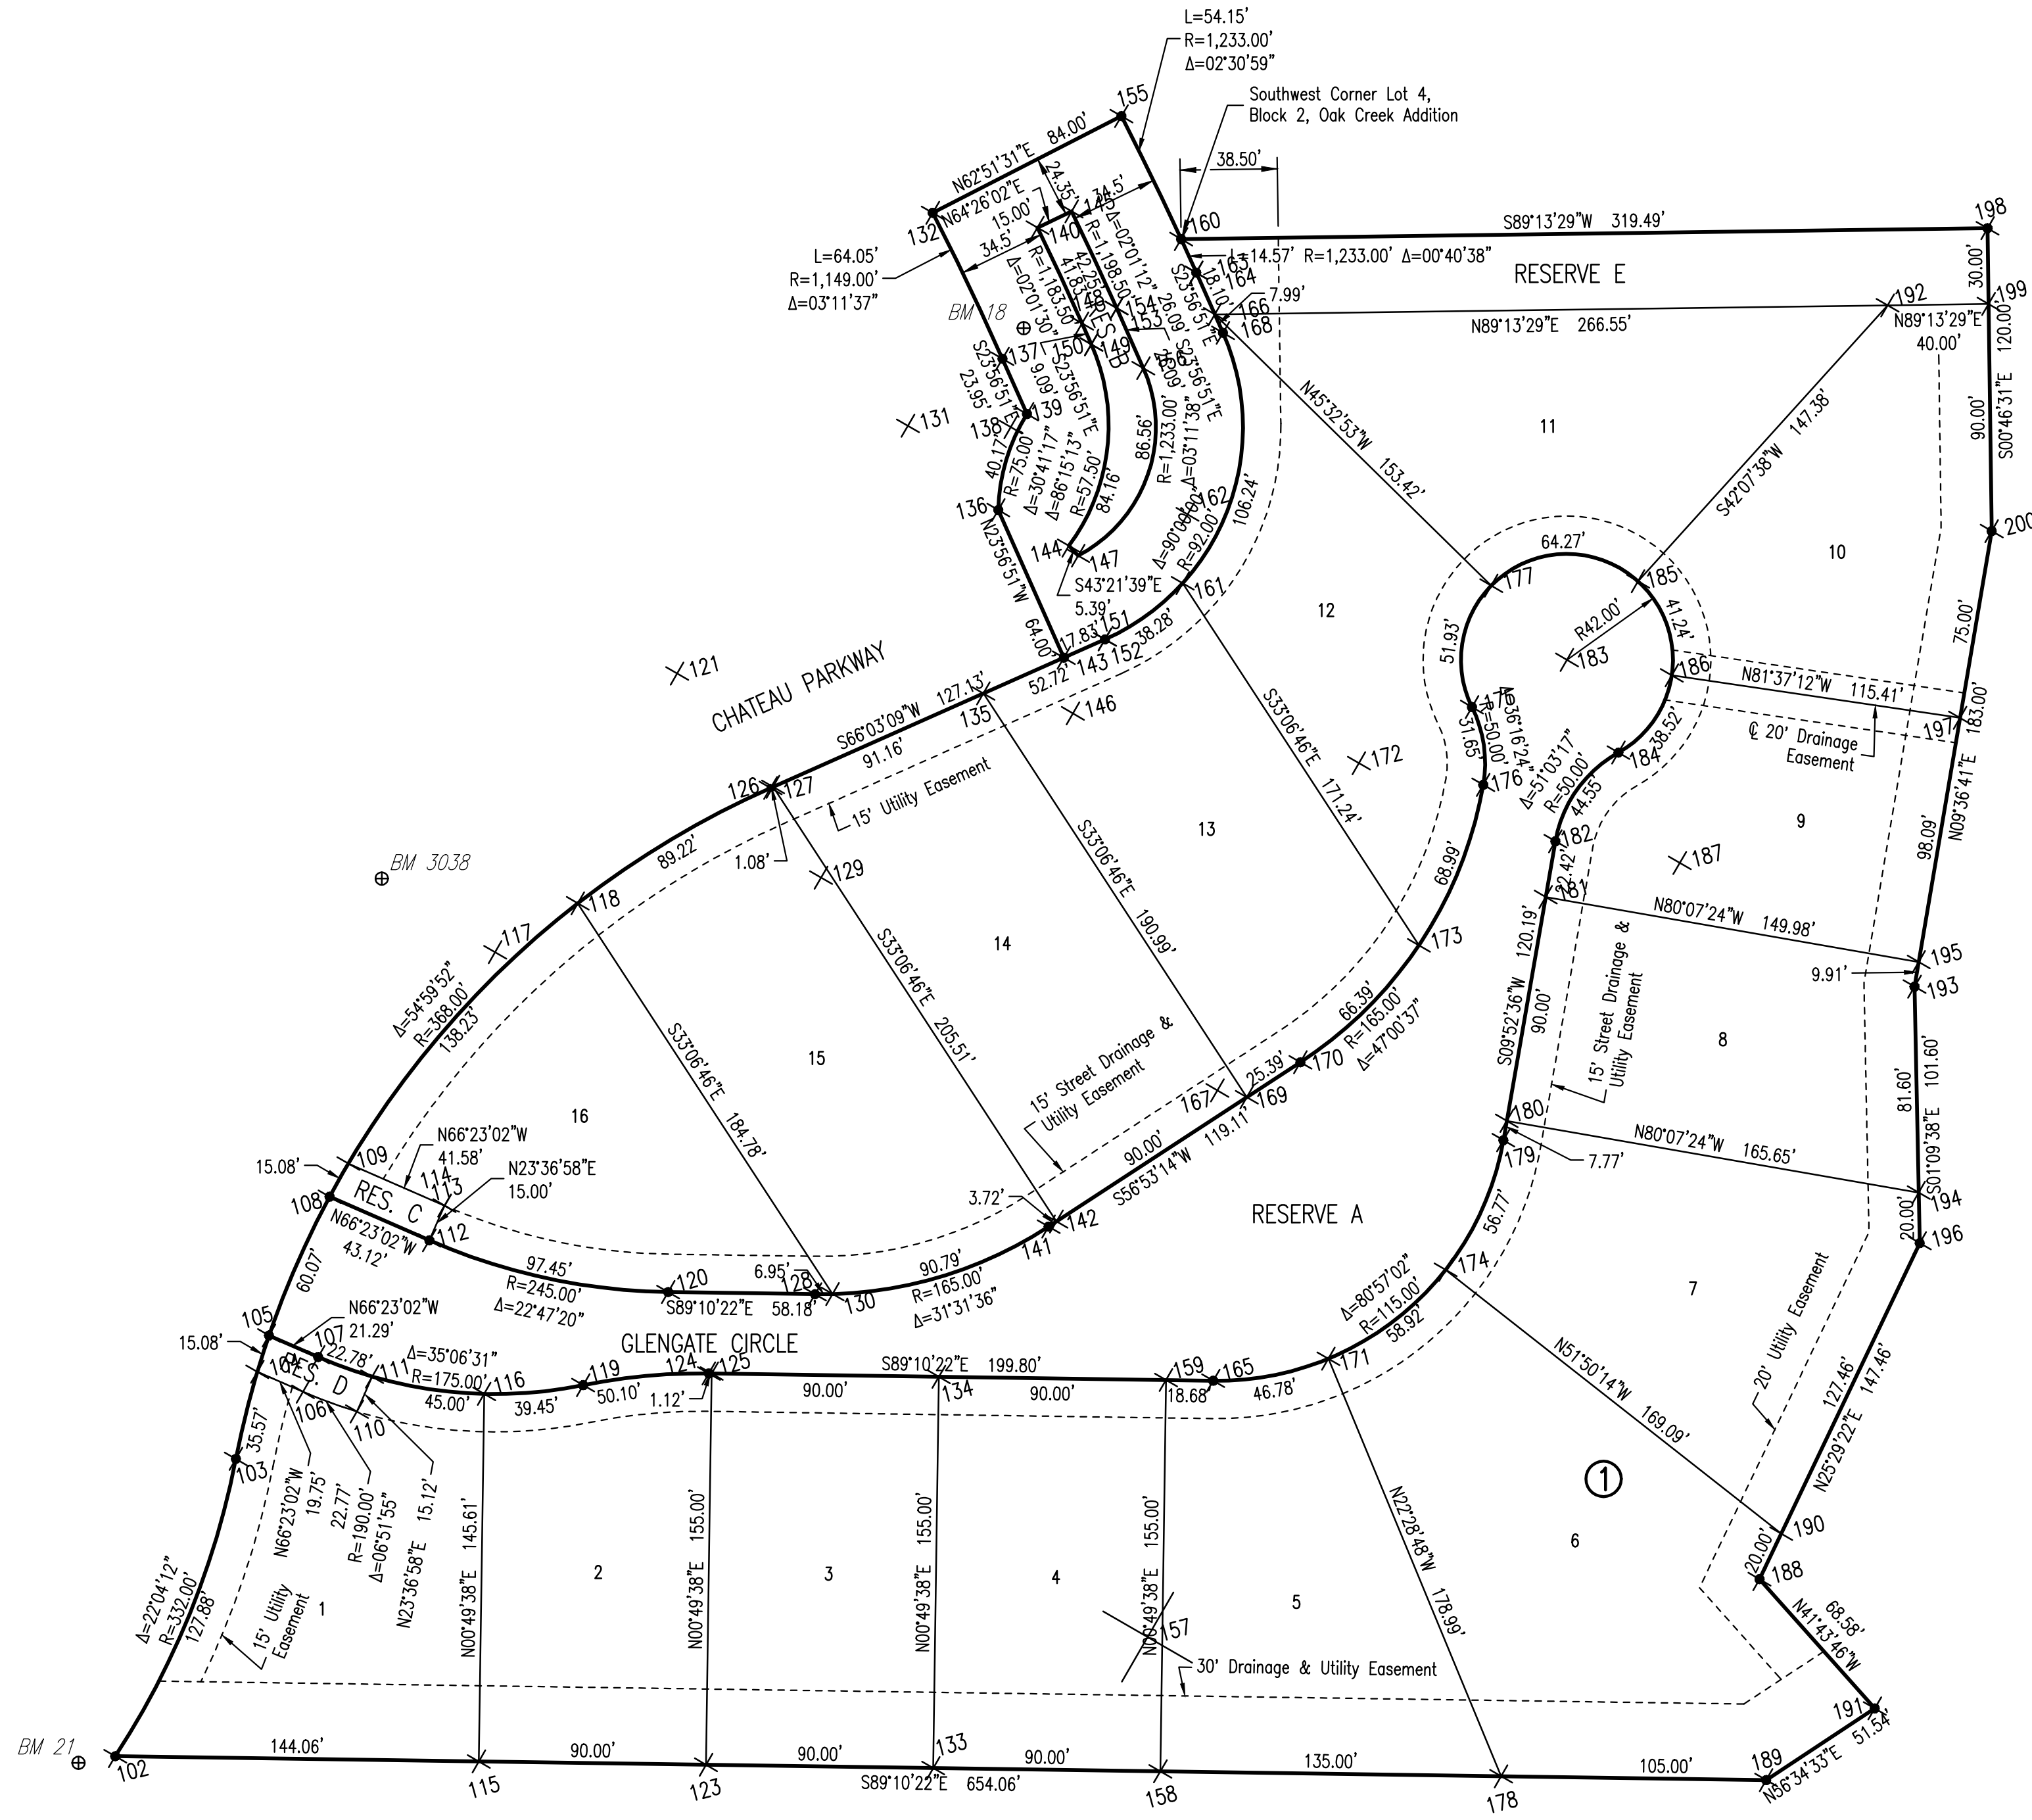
L=54.15'
R=1,233.00'
Δ=02°30'59"

Southwest Corner Lot 4,
Block 2, Oak Creek Addition

155
N62°51'31"E 84.00'
38.50'
N64°26'02"E
24.35'
15.00'
34.5'
34.5'
140
145
Δ=02°01'12"
160
S89°13'29"W 319.49'
198
132
L=64.05'
R=1,149.00'
Δ=03°11'37"
R=1,183.50'
Δ=02°01'30"
42.25'
41.83'
R=1,198.50'
L=14.57' R=1,233.00' Δ=00°40'38"
RESERVE E
30.00'
BM 18
148
154
163
164
166
7.99'
192
199
153
26.09'
S23°56'51"E
18.10'
168
N89°13'29"E 266.55'
N89°13'29"E
40.00'
120.00'
137
150
RES. B
149
S23°56'51"E
86.56'
S23°56'51"E
23.95'
9.09'
139
S23°56'51"E
N45°32'53"W 153.42'
11
131
138
40.17'
R=75.00'
Δ=30°41'17"
Δ=86°15'13"
R=57.50'
84.16'
R=1,233.00'
Δ=03°11'38"
Δ=90°00'00"
R=92.00'
106.24'
S42°07'38"W 147.38'
90.00'
S00°46'31"E
136
162
200
N23°56'51"W
144
147
S43°21'39"E
5.39'
161
64.27'
177
185
10
12
R42.00'
41.24'
121
CHATEAU PARKWAY
64.00'
17.83'
151
143
152
38.28'
51.93'
183
75.00'
186
N81°37'12"W 115.41'
52.72'
127.13'
S66°03'09"W
135
146
S33°06'46"E
175
R=50.00'
Δ=36°16'24"
31.65'
183.00'
℄ 20' Drainage Easement
197
91.16'
172
Δ=51°03'17"
R=50.00'
184
38.52'
126
127
15' Utility Easement
171.24'
176
44.55'
1.08'
129
13
S33°06'46"E 190.99'
68.99'
182
22.42'
187
9
BM 3038
98.09'
N09°36'41"E
118
89.22'
181
N80°07'24"W 149.98'
14
S33°06'46"E 205.51'
173
120.19'
S09°52'36"W
15' Street Drainage & Utility Easement
117
195
9.91'
193
Δ=54°59'52"
R=368.00'
138.23'
15
S33°06'46"E 184.78'
66.39'
R=165.00'
Δ=47°00'37"
90.00'
8
16
15' Street Drainage & Utility Easement
170
25.39'
169
81.60'
101.60'
167
180
N80°07'24"W 165.65'
S01°09'38"E
109
15.08'
N66°23'02"W
41.58'
N23°36'58"E
15.00'
114
113
RES. C
112
N66°23'02"W
43.12'
108
3.72'
142
141
90.00'
S56°53'14"W
119.11'
179
7.77'
RESERVE A
194
20.00'
196
60.07'
97.45'
R=245.00'
Δ=22°47'20"
120
S89°10'22"E 58.18'
6.95'
128
130
90.79'
R=165.00'
Δ=31°31'36"
56.77'
174
Δ=80°57'02"
R=115.00'
58.92'
7
105
15.08'
N66°23'02"W
21.29'
107
22.78'
104
RES. D
111
Δ=35°06'31"
R=175.00'
45.00'
116
119
39.45'
50.10'
GLENGATE CIRCLE
124
125
1.12'
S89°10'22"E 199.80'
90.00'
134
90.00'
159
18.68'
165
46.78'
171
N51°50'14"W 169.09'
20' Utility Easement
127.46'
N25°29'22"E 147.46'
106
110
N66°23'02"W
19.75'
22.77'
R=190.00'
Δ=06°51'55"
N23°36'58"E 15.12'
35.57'
103
N00°49'38"E 145.61'
N00°49'38"E 155.00'
N00°49'38"E 155.00'
N00°49'38"E 155.00'
N22°28'48"W 178.99'
1
190
20.00'
188
6
2
3
4
5
Δ=22°04'12"
R=332.00'
127.88'
15' Utility Easement
1
157
30' Drainage & Utility Easement
N41°43'46"W
68.58'
191
BM 21
102
144.06'
115
90.00'
123
90.00'
133
90.00'
S89°10'22"E 654.06'
158
135.00'
178
105.00'
189
N56°34'33"E 51.54'